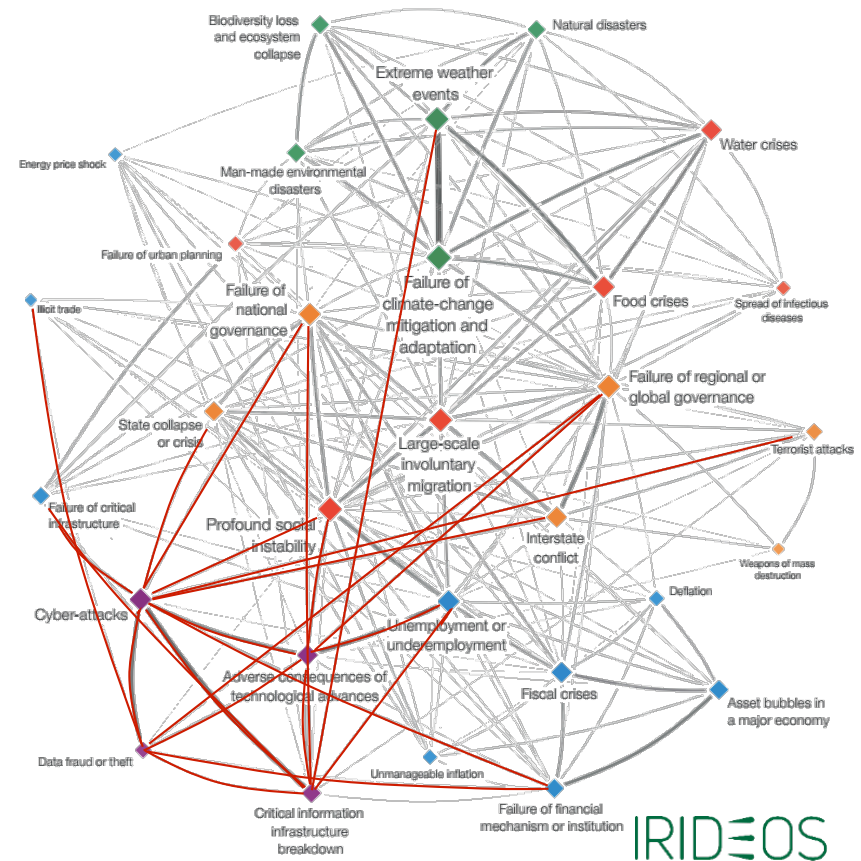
Biodiversity loss and ecosystem collapse

Natural disasters

Extreme weather events

Water crises

Energy price shock

Man-made environmental disasters

Failure of urban planning

Illicit trade

Failure of national governance

Failure of climate-change mitigation and adaptation

Food crises

Spread of infectious diseases

Failure of regional or global governance

State collapse or crisis

Large-scale involuntary migration

Terrorist attacks

Failure of critical infrastructure

Profound social instability

Interstate conflict

Weapons of mass destruction

Cyber-attacks

Deflation

Unemployment or underemployment

Adverse consequences of technological advances

Fiscal crises

Asset bubbles in a major economy

Data fraud or theft

Unmanageable inflation

Critical information infrastructure breakdown

Failure of financial mechanism or institution

IRIDEOS